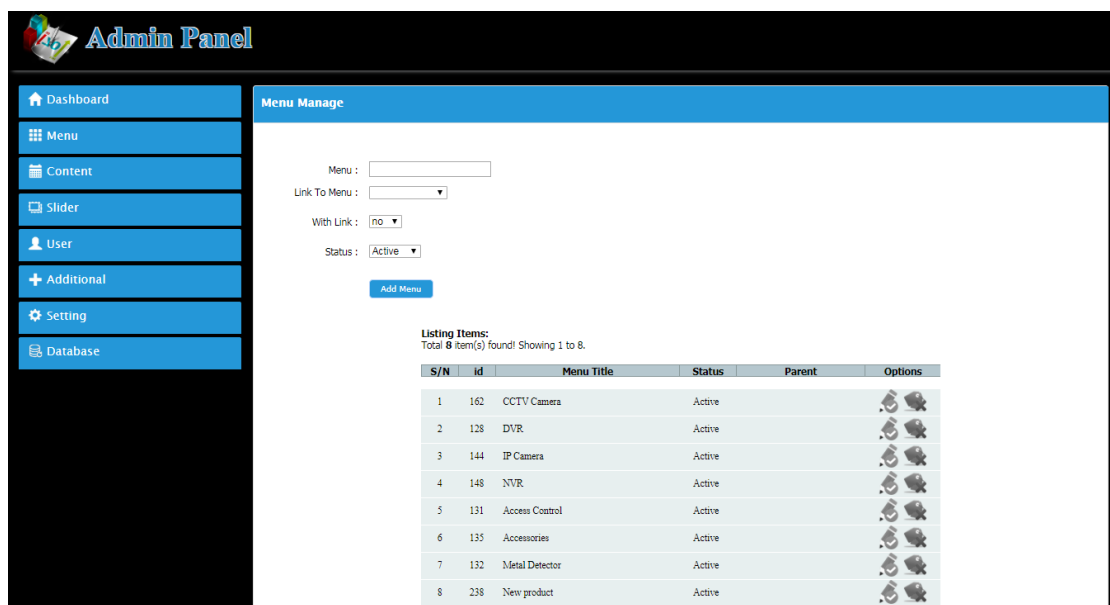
Admin Panel

Dashboard
Menu
Content
Slider
User
Additional
Setting
Database

Menu Manage

Menu :
Link To Menu :
With Link : no
Status : Active

Add Menu

Listing Items:
Total 8 item(s) found! Showing 1 to 8.

| S/N | id | Menu Title | Status | Parent | Options |
|---|---|---|---|---|---|
| 1 | 162 | CCTV Camera | Active | | |
| 2 | 128 | DVR | Active | | |
| 3 | 144 | IP Camera | Active | | |
| 4 | 148 | NVR | Active | | |
| 5 | 131 | Access Control | Active | | |
| 6 | 135 | Accessories | Active | | |
| 7 | 132 | Metal Detector | Active | | |
| 8 | 238 | New product | Active | | |